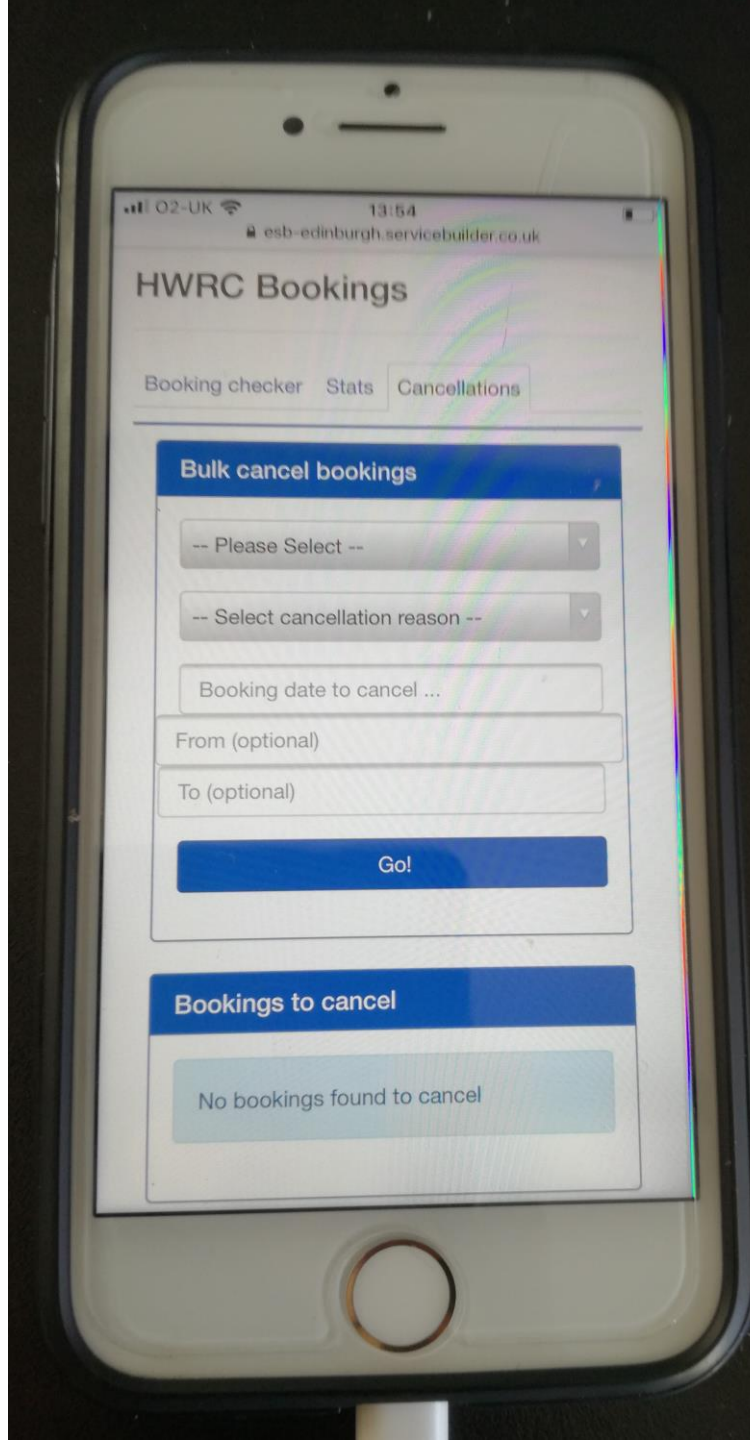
O2-UK 13:54
esb-edinburgh.servicebuilder.co.uk

HWRC Bookings

Booking checker Stats Cancellations

Bulk cancel bookings

-- Please Select --

-- Select cancellation reason --

Booking date to cancel ...

From (optional)

To (optional)

Go!

Bookings to cancel

No bookings found to cancel